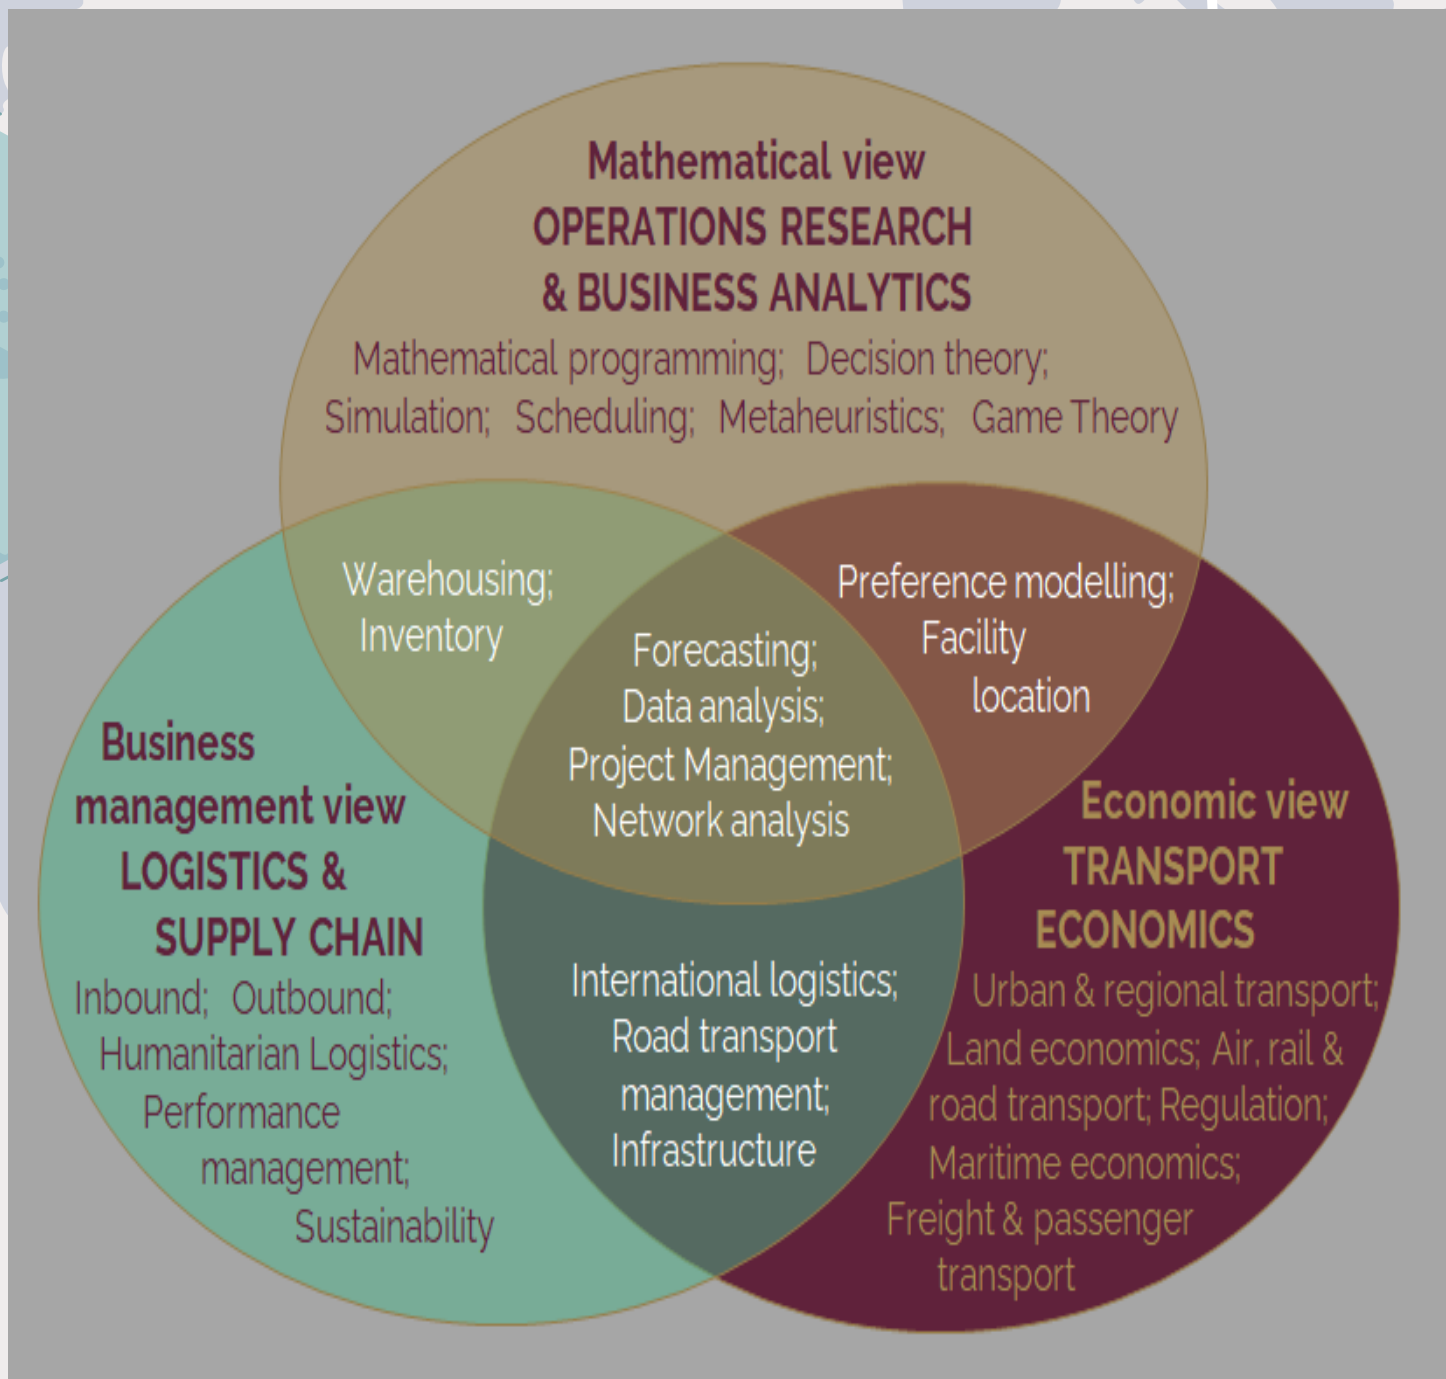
Mathematical view
OPERATIONS RESEARCH
& BUSINESS ANALYTICS
Mathematical programming; Decision theory;
Simulation; Scheduling; Metaheuristics; Game Theory

Warehousing;
Inventory

Preference modelling;
Facility
location

Forecasting;
Data analysis;
Project Management;
Network analysis

Business
management view
LOGISTICS &
SUPPLY CHAIN
Inbound; Outbound;
Humanitarian Logistics;
Performance
management;
Sustainability

International logistics;
Road transport
management;
Infrastructure

Economic view
TRANSPORT
ECONOMICS
Urban & regional transport;
Land economics; Air, rail &
road transport; Regulation;
Maritime economics;
Freight & passenger
transport